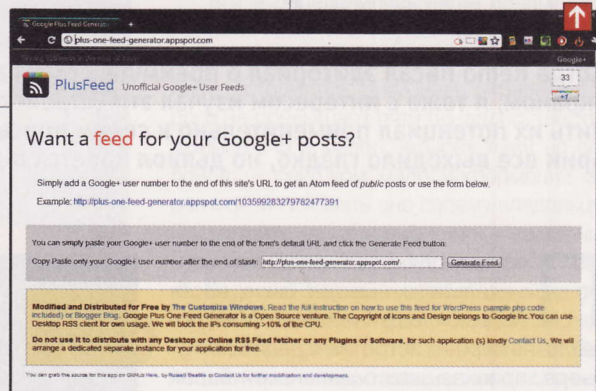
Google Plus Feed Generator

plus-one-feed-generator.appspot.com

Google+

PlusFeed Unofficial Google+ User Feeds

33

+1

Want a feed for your Google+ posts?

Simply add a Google+ user number to the end of this site's URL to get an Atom feed of public posts or use the form below.

Example: http://plus-one-feed-generator.appspot.com/103599283279782477391

You can simply paste your Google+ user number to the end of the form's default URL and click the Generate Feed button.

Copy Paste only your Google+ user number after the end of slash: http://plus-one-feed-generator.appspot.com/ Generate Feed

Modified and Distributed for Free by The Customize Windows. Read the full instruction on how to use this feed for WordPress (sample php code included) or Blogger Blog. Google Plus One Feed Generator is a Open Source venture. The Copyright of Icons and Design belongs to Google Inc. You can use Desktop RSS client for own usage. We will block the IPs consuming >10% of the CPU.

Do not use it to distribute with any Desktop or Online RSS Feed fetcher or any Plugins or Software, for such application(s) kindly Contact Us. We will arrange a dedicated separate instance for your application for free.

You can grab the source for this app on GitHub Here, by Russell Beattie or Contact Us for further modification and development.